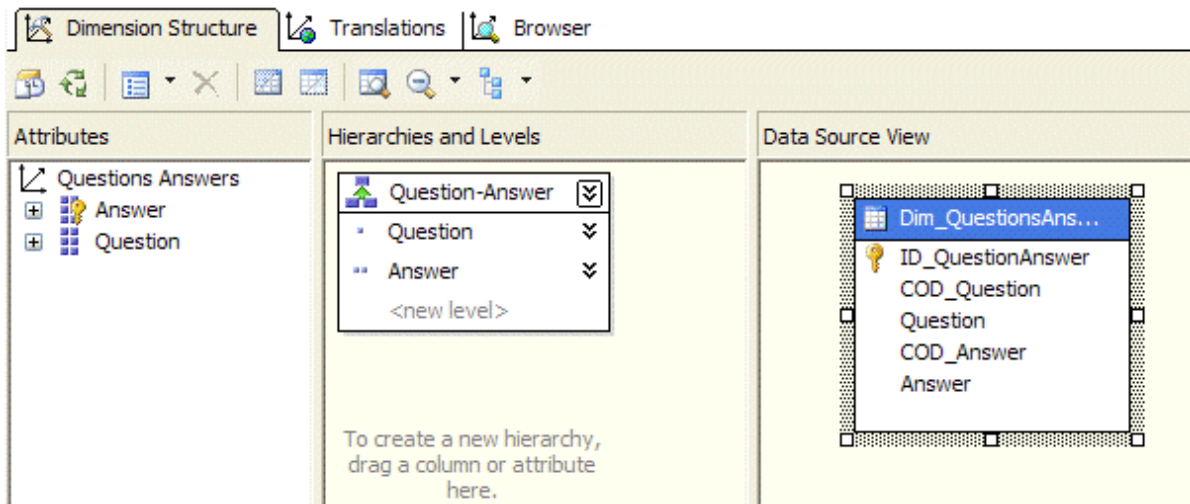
Dimension Structure | Translations | Browser

Attributes

Questions Answers
Answer
Question

Hierarchies and Levels

Question-Answer
Question
Answer
<new level>

To create a new hierarchy, drag a column or attribute here.

Data Source View

Dim_QuestionsAns...
ID_QuestionAnswer
COD_Question
Question
COD_Answer
Answer